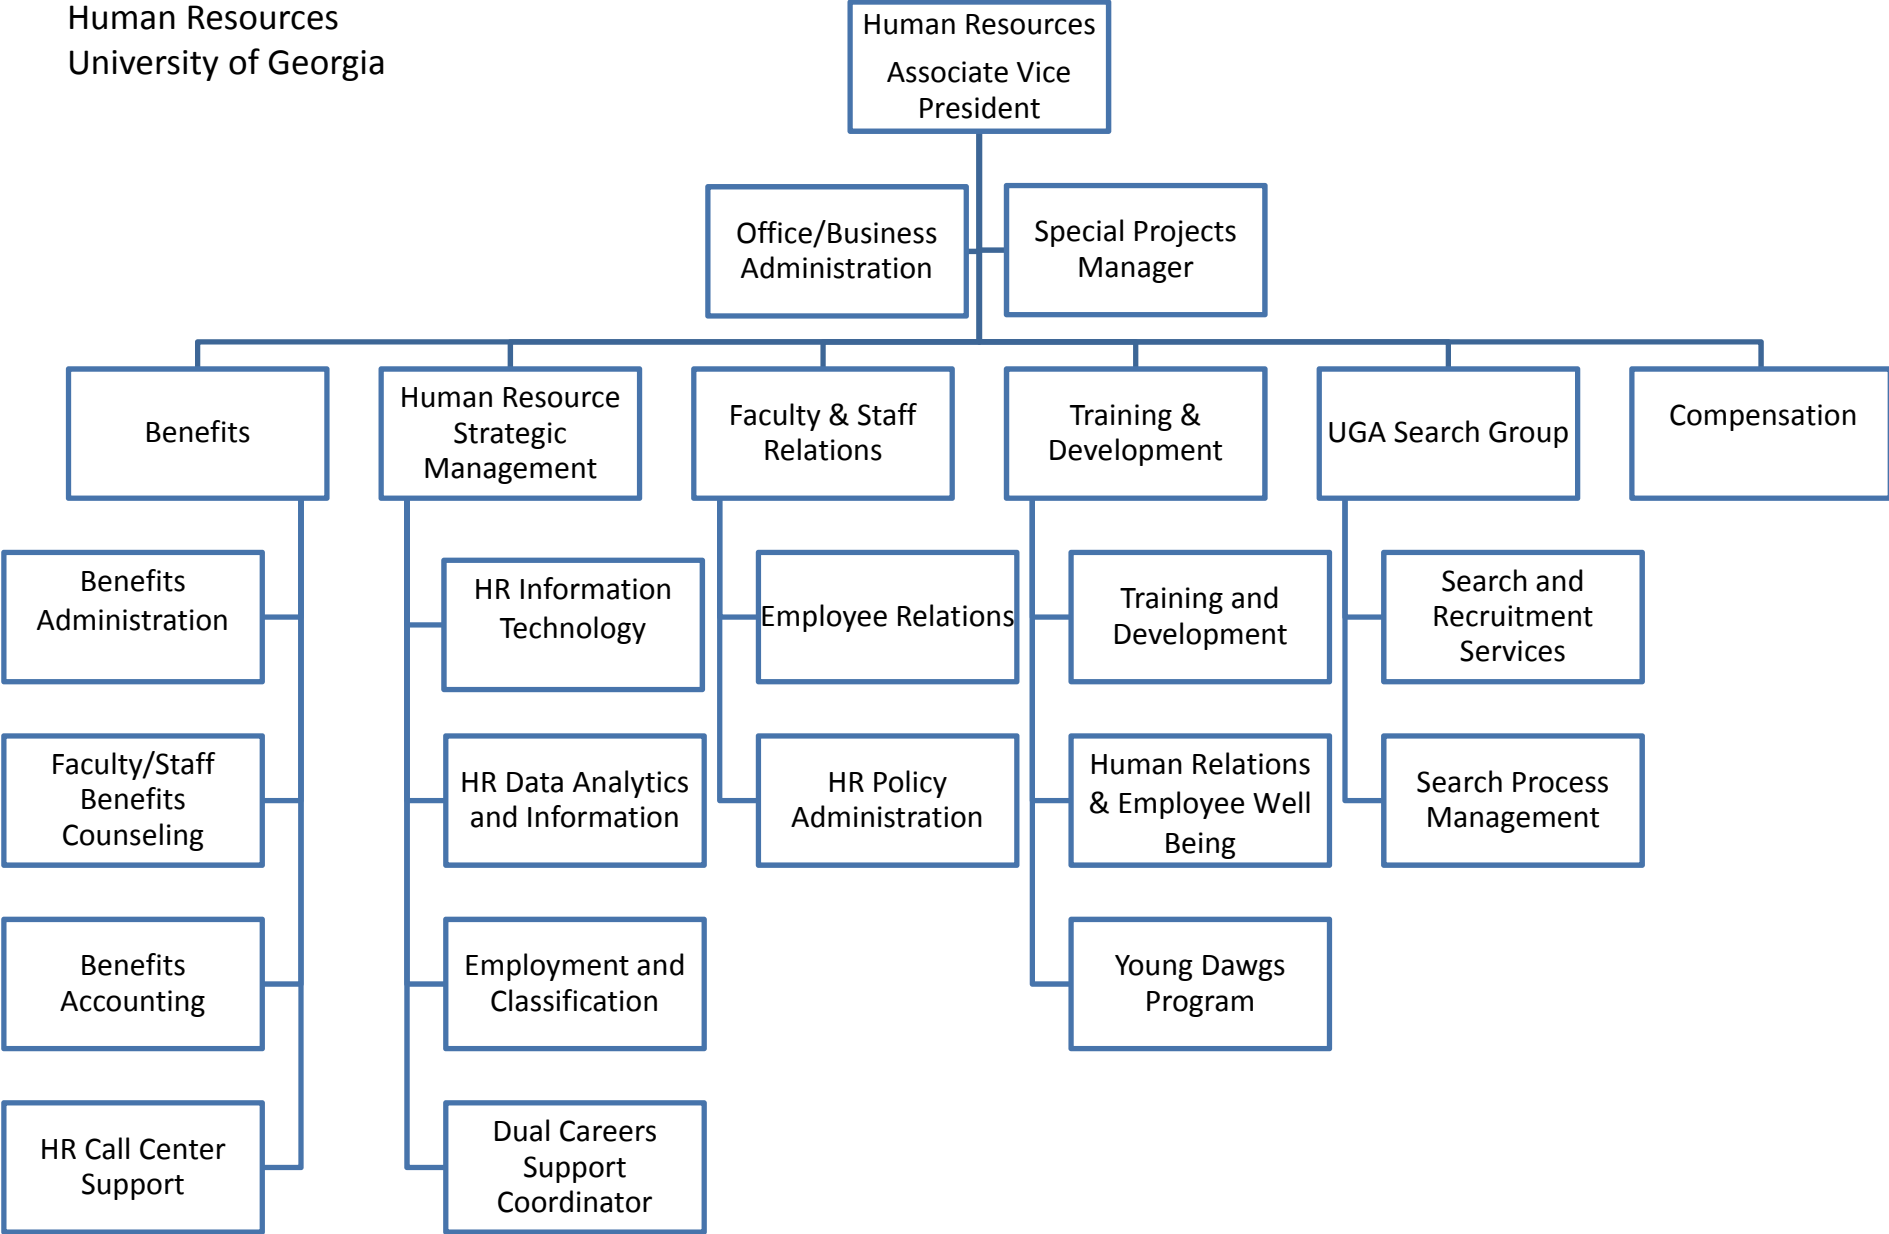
Human Resources
University of Georgia

Human Resources
Associate Vice President

Office/Business Administration

Special Projects Manager

Benefits

Benefits Administration

Faculty/Staff Benefits Counseling

Benefits Accounting

HR Call Center Support

Human Resource Strategic Management

HR Information Technology

HR Data Analytics and Information

Employment and Classification

Dual Careers Support Coordinator

Faculty & Staff Relations

Employee Relations

HR Policy Administration

Training & Development

Training and Development

Human Relations & Employee Well Being

Young Dawgs Program

UGA Search Group

Search and Recruitment Services

Search Process Management

Compensation